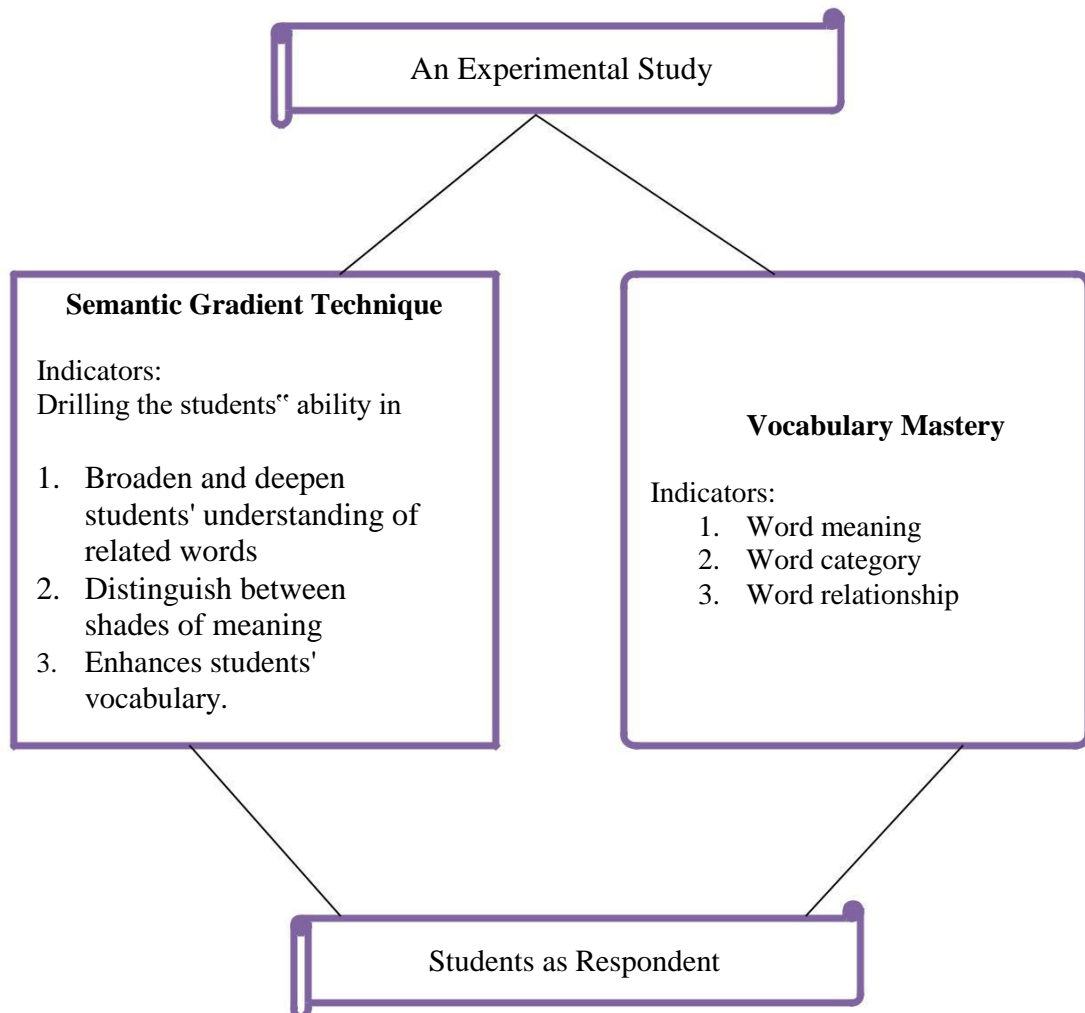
An Experimental Study

**Semantic Gradient Technique**

Indicators:
Drilling the students‟ ability in

1. Broaden and deepen students' understanding of related words
2. Distinguish between shades of meaning
3. Enhances students' vocabulary.

**Vocabulary Mastery**

Indicators:
1. Word meaning
2. Word category
3. Word relationship

Students as Respondent